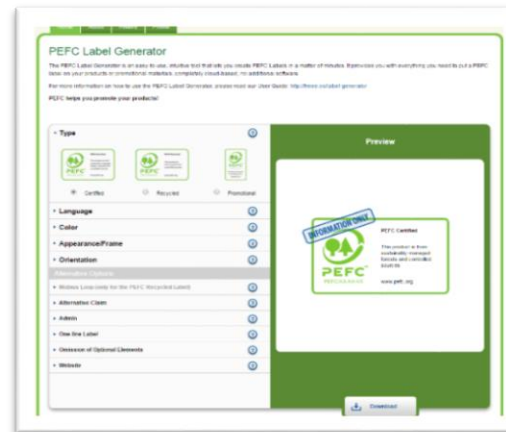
PEFC Label Generator

The PEFC Label Generator is an easy to use, intuitive tool that lets you create PEFC Labels in a matter of minutes. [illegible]

For more information on how to use the PEFC Label Generator, please read our User Guide: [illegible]

PEFC helps you promote your products!

Type

Certified

Recycled

Promotional

Language

Color

Appearance/Frame

Orientation

Alternative Options

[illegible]

Alternative Claim

Admin

One line Label

Omission of Optional Elements

Website

Preview

INFORMATION ONLY

PEFC Certified

This product is from sustainably managed forests and controlled sources

PEFC

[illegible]

www.pefc.org

Download